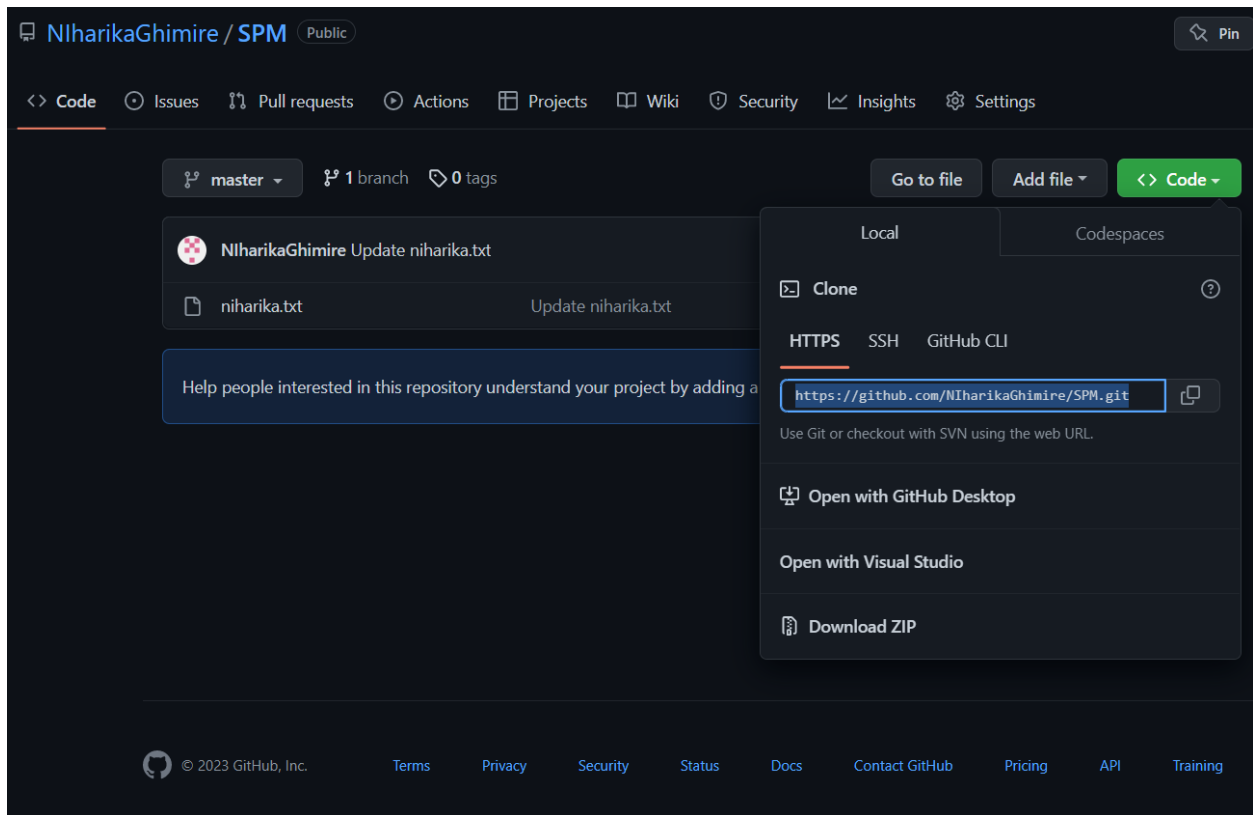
NIharikaGhimire / SPM Public

Pin

<> Code Issues Pull requests Actions Projects Wiki Security Insights Settings

master 1 branch 0 tags

Go to file Add file <> Code

NIharikaGhimire Update niharika.txt

niharika.txt Update niharika.txt

Help people interested in this repository understand your project by adding a

Local Codespaces

Clone

HTTPS SSH GitHub CLI

https://github.com/NIharikaGhimire/SPM.git

Use Git or checkout with SVN using the web URL.

Open with GitHub Desktop

Open with Visual Studio

Download ZIP

© 2023 GitHub, Inc. Terms Privacy Security Status Docs Contact GitHub Pricing API Training